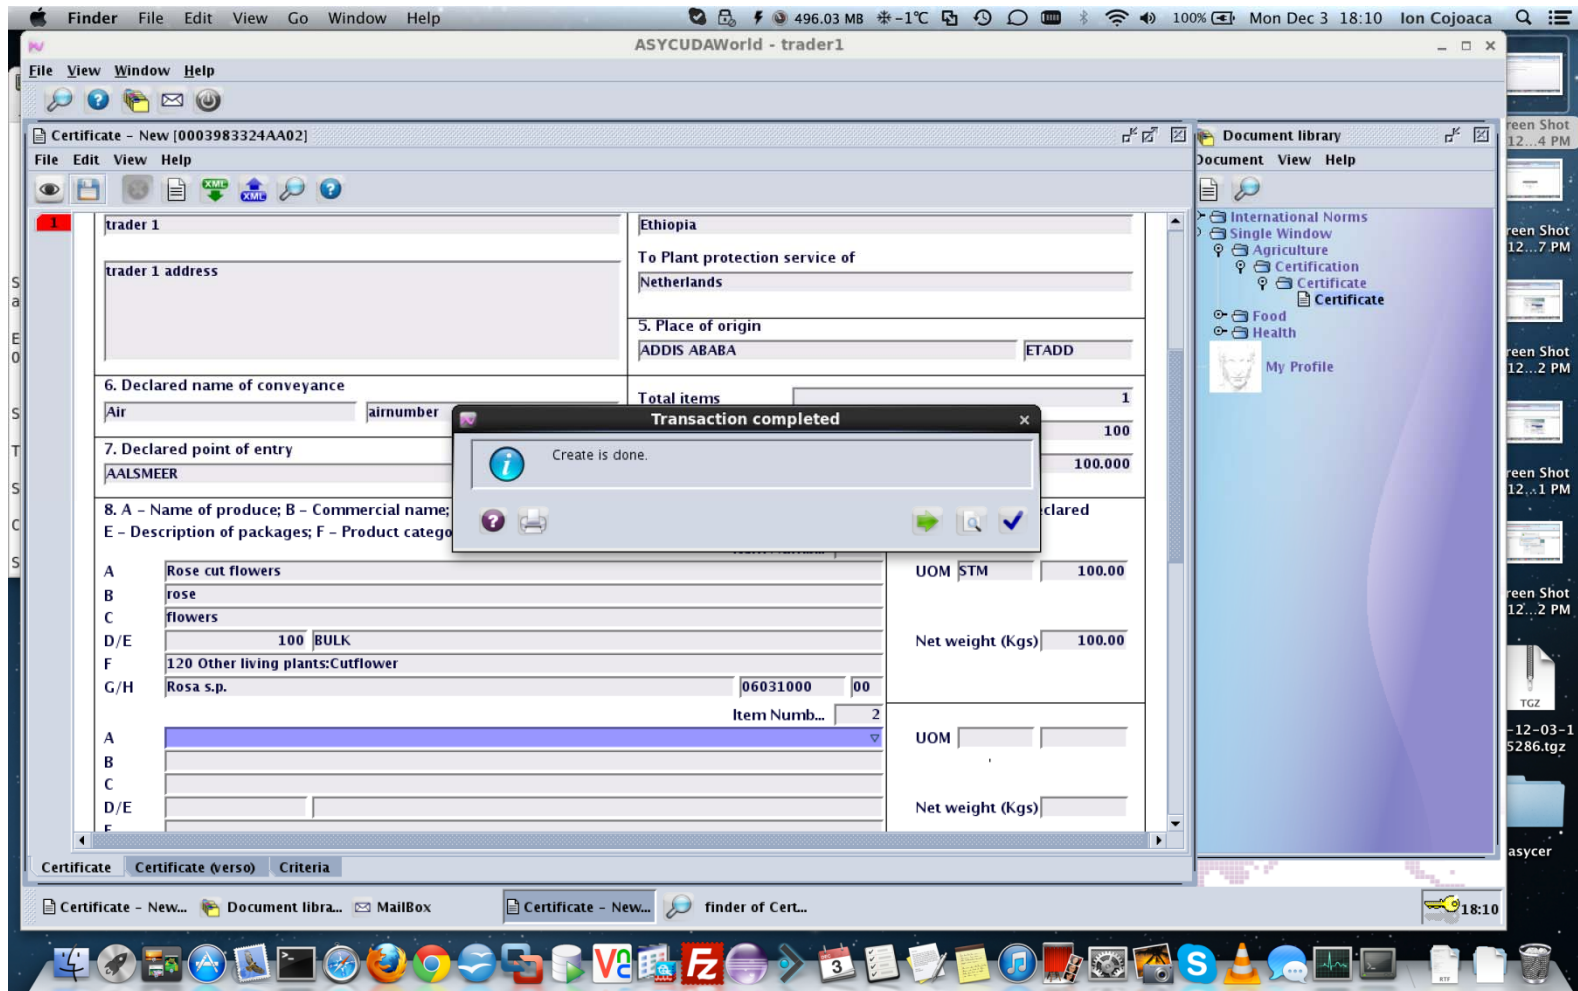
Finder File Edit View Go Window Help 496.03 MB -1℃ 100% Mon Dec 3 18:10 Ion Cojoaca

ASYCUDAWorld - trader1

File View Window Help

Certificate - New [0003983324AA02]

File Edit View Help

1

trader 1

trader 1 address

Ethiopia

To Plant protection service of

Netherlands

5. Place of origin

ADDIS ABABA ETADD

6. Declared name of conveyance

Air airnumber

Total items 1

100

7. Declared point of entry

AALSMEER

100.000

8. A - Name of produce; B - Commercial name;
E - Description of packages; F - Product catego

clared

Transaction completed

Create is done.

| A | Rose cut flowers | UOM | STM | 100.00 |
|---|---|---|---|---|
| B | rose | | | |
| C | flowers | | | |
| D/E | 100 BULK | Net weight (Kgs) | | 100.00 |
| F | 120 Other living plants:Cutflower | | | |
| G/H | Rosa s.p. 06031000 00 | | | |

Item Numb... 2

A UOM
B
C
D/E Net weight (Kgs)

Certificate Certificate (verso) Criteria

Document library

Document View Help

International Norms
Single Window
Agriculture
Certification
Certificate
Certificate
Food
Health
My Profile

Certificate - New... Document libra... MailBox Certificate - New... finder of Cert...

18:10

reen Shot 12...4 PM
reen Shot 12...7 PM
reen Shot 12...2 PM
reen Shot 12...1 PM
reen Shot 12...2 PM
TGZ
-12-03-1 5286.tgz
asycer